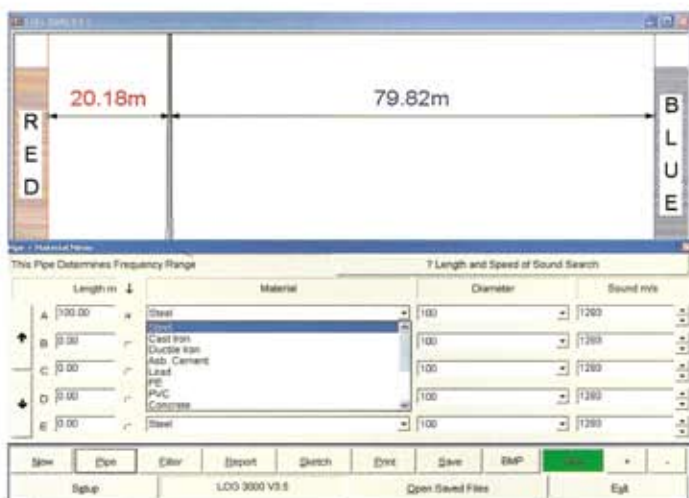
20.18m

79.82m

R
E
D

B
L
U
E

This Pipe Determines Frequency Range

? Length and Speed of Sound Search

| | Length m | | Material | Diameter | Sound m/s |
|---|---|---|---|---|---|
| A | 100.00 | | Steel | 100 | 1280 |
| B | 0.00 | | | 100 | 1280 |
| C | 0.00 | | | 100 | 1280 |
| D | 0.00 | | | 100 | 1280 |
| E | 0.00 | | Steel | 100 | 1280 |

Steel
Cast Iron
Ductile Iron
Asb. Cement
Lead
PE
PVC
Concrete

New
Pipe
Filter
Report
Sketch
Print
Save
BMP
+
-

Setup
LCO 3000 V3.5
Open Saved Files
Exit